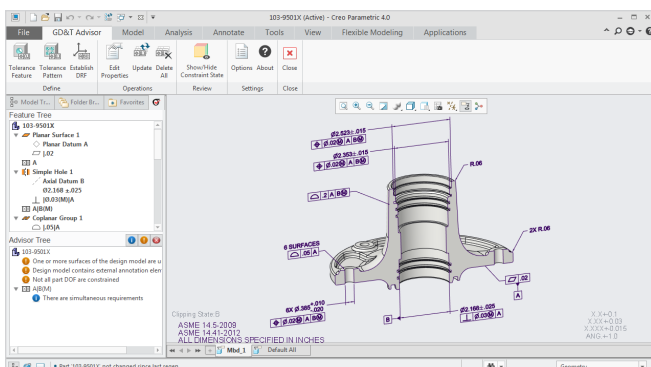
103-9501X (Active) - Creo Parametric 4.0

File | GD&T Advisor | Model | Analysis | Annotate | Tools | View | Flexible Modeling | Applications

Tolerance Feature | Tolerance Pattern | Establish DRF | Define
Edit Properties | Update | Delete All | Operations
Show/Hide Constraint State | Review
Options | About | Settings
Close | Close

Model Tr... | Folder Br... | Favorites

Feature Tree
103-9501X
Planar Surface 1
Planar Datum A
.02
A
Simple Hole 1
Axial Datum B
Ø2.168 ±.025
Ø.03(M)A
A|B(M)
Coplanar Group 1
.05|A

Advisor Tree
103-9501X
One or more surfaces of the design model are u
Design model contains external annotation elen
Not all part DOF are constrained
A|B(M)
There are simultaneous requirements

Ø2.523±.015
Ø.02 A B
Ø2.353±.015
Ø.02 A B
R.06
.2 A B
6 SURFACES
.05 A
2X R.06
.02
A
6X Ø.386+.010 -.020
Ø.02 A B
Ø2.168±.025
Ø.03 A
B

Clipping State B
ASME 14.5-2009
ASME 14.41-2012
ALL DIMENSIONS SPECIFIED IN INCHES

X.X=±0.1
X.XX=±0.03
X.XXX=±0.015
ANG =±1.0

Mbd_1 | Default All

Part '103-9501X' not changed since last regen
Geometry